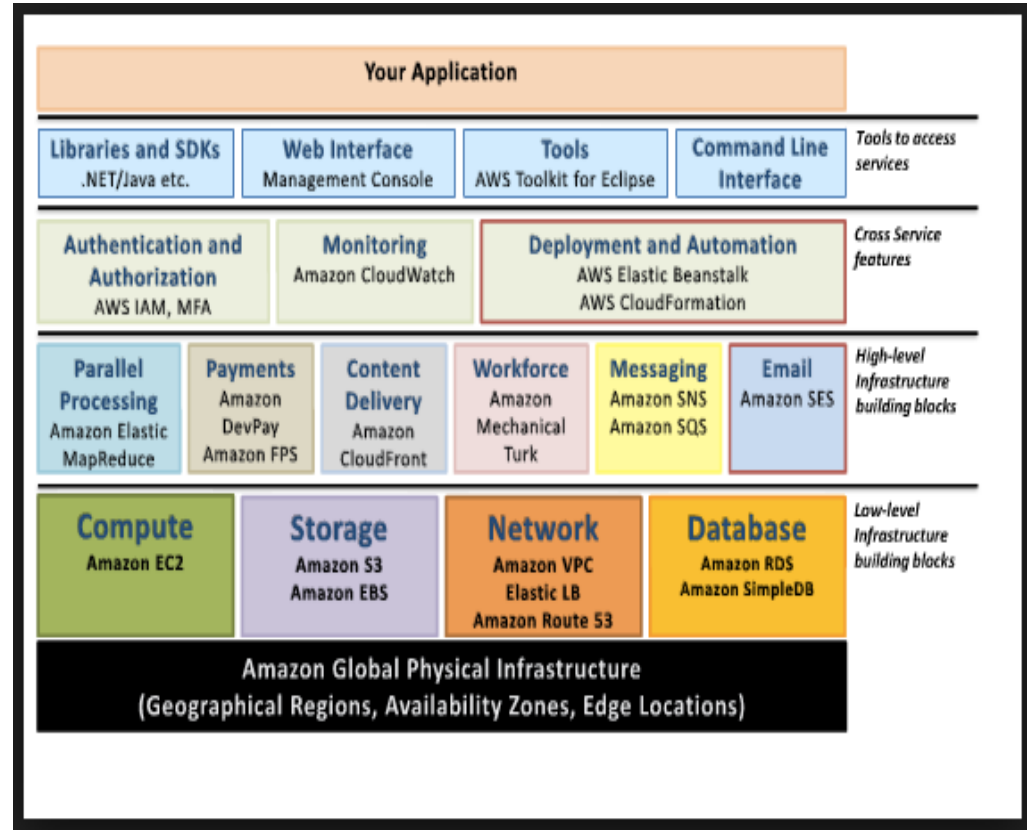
Your Application

Libraries and SDKs
.NET/Java etc.

Web Interface
Management Console

Tools
AWS Toolkit for Eclipse

Command Line Interface

Tools to access services

Authentication and Authorization
AWS IAM, MFA

Monitoring
Amazon CloudWatch

Deployment and Automation
AWS Elastic Beanstalk
AWS CloudFormation

Cross Service features

Parallel Processing
Amazon Elastic MapReduce

Payments
Amazon DevPay
Amazon FPS

Content Delivery
Amazon CloudFront

Workforce
Amazon Mechanical Turk

Messaging
Amazon SNS
Amazon SQS

Email
Amazon SES

High-level Infrastructure building blocks

Compute
Amazon EC2

Storage
Amazon S3
Amazon EBS

Network
Amazon VPC
Elastic LB
Amazon Route 53

Database
Amazon RDS
Amazon SimpleDB

Low-level Infrastructure building blocks

Amazon Global Physical Infrastructure
(Geographical Regions, Availability Zones, Edge Locations)